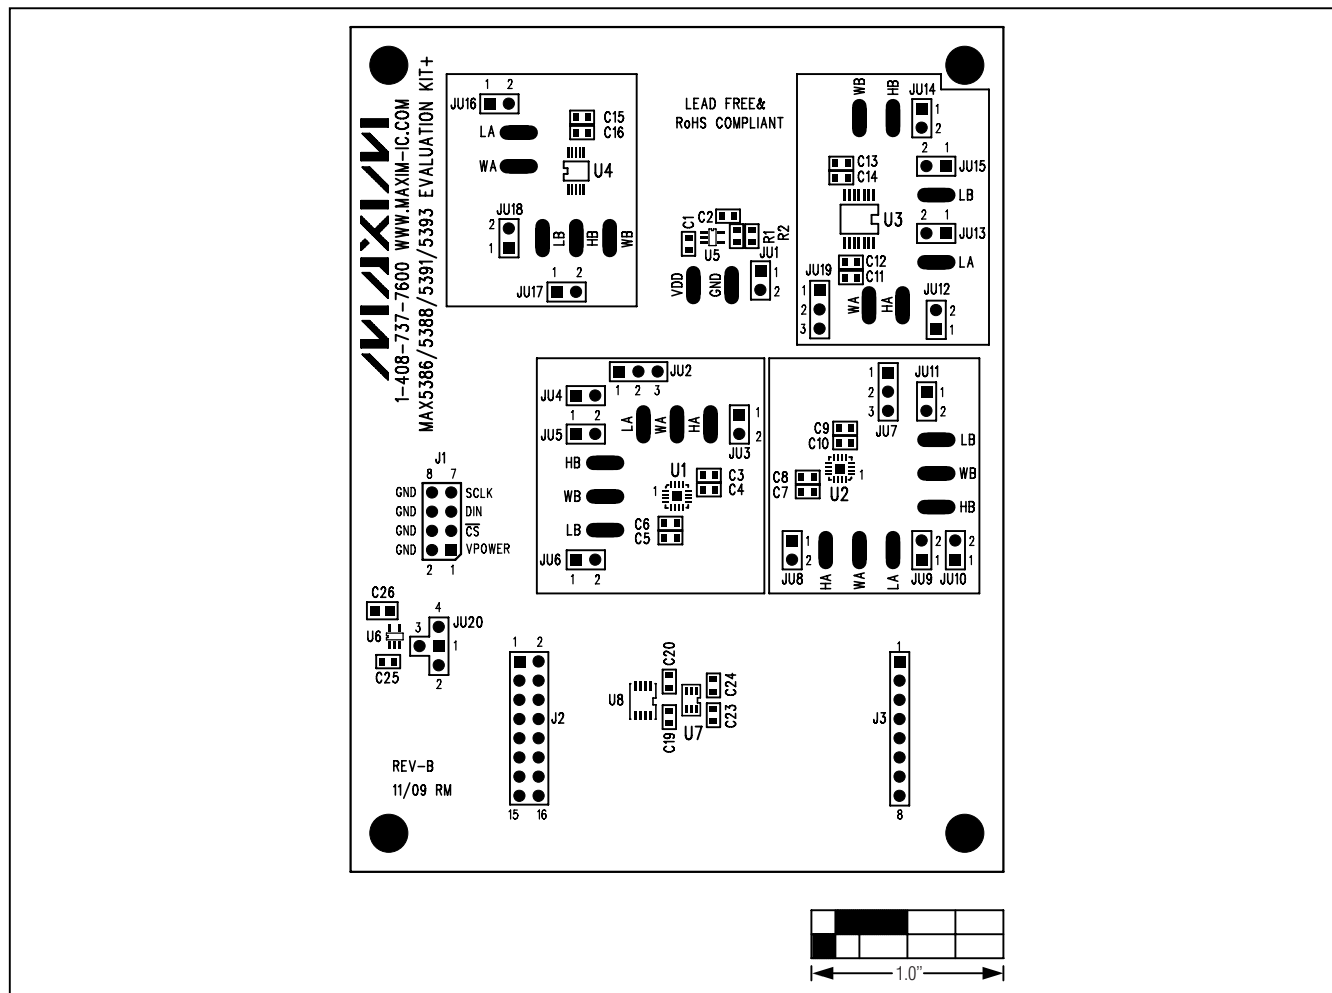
MAXIM
1-408-737-7600 WWW.MAXIM-IC.COM
MAX5386/5388/5391/5393 EVALUATION KIT+

1 2
JU16
LA
WA
C15
C16
U4
JU18
2
1
LB
HB
WB
1 2
JU17

LEAD FREE&
RoHS COMPLIANT

C2
C1
U5
R1
R2
VDD
GND
JU1
1
2

WB
HB
JU14
1
2
C13
C14
2 1
JU15
LB
U3
2 1
JU13
LA
C12
C11
JU19
1
2
3
WA
HA
JU12
2
1

JU2
1 2 3
JU4
1 2
JU5
LA
WA
HA
JU3
1
2
HB
WB
LB
U1
1
C3
C4
C6
C5
JU6
1 2

1
2
3
JU7
JU11
1
2
C9
C10
LB
C8
C7
U2
1
WB
HB
JU8
1
2
HA
WA
LA
2
1
JU9
2
1
JU10

J1
8 7
GND SCLK
GND DIN
GND $\overline{CS}$
GND VPOWER
2 1

C26
U6
4
3
JU20
1
2
C25

1 2
J2
15 16

C20
U8
C24
C23
C19
U7

1
J3
8

REV-B
11/09 RM

1.0"